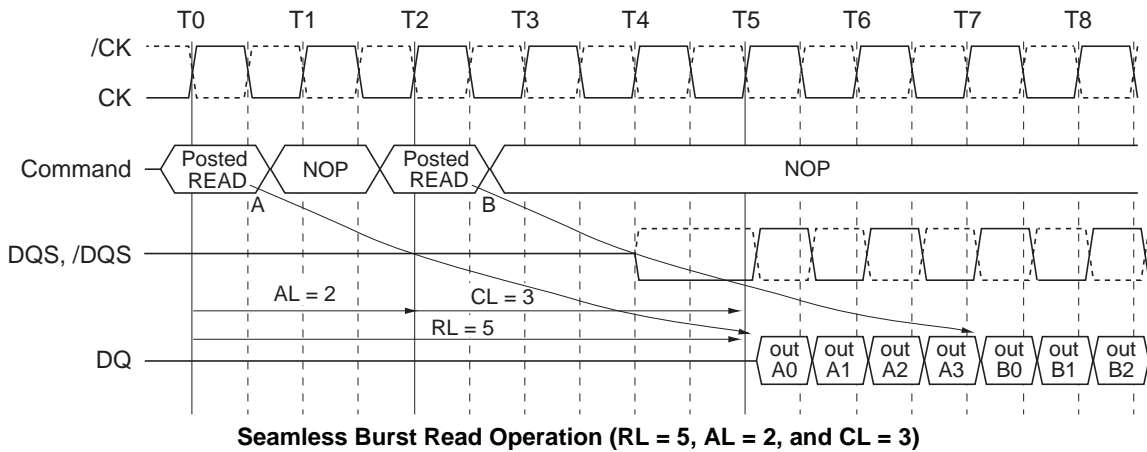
T0 T1 T2 T3 T4 T5 T6 T7 T8

/CK

CK

Command Posted READ NOP Posted READ NOP

A B

DQS, /DQS

AL = 2 CL = 3

RL = 5

DQ out A0 out A1 out A2 out A3 out B0 out B1 out B2

**Seamless Burst Read Operation (RL = 5, AL = 2, and CL = 3)**